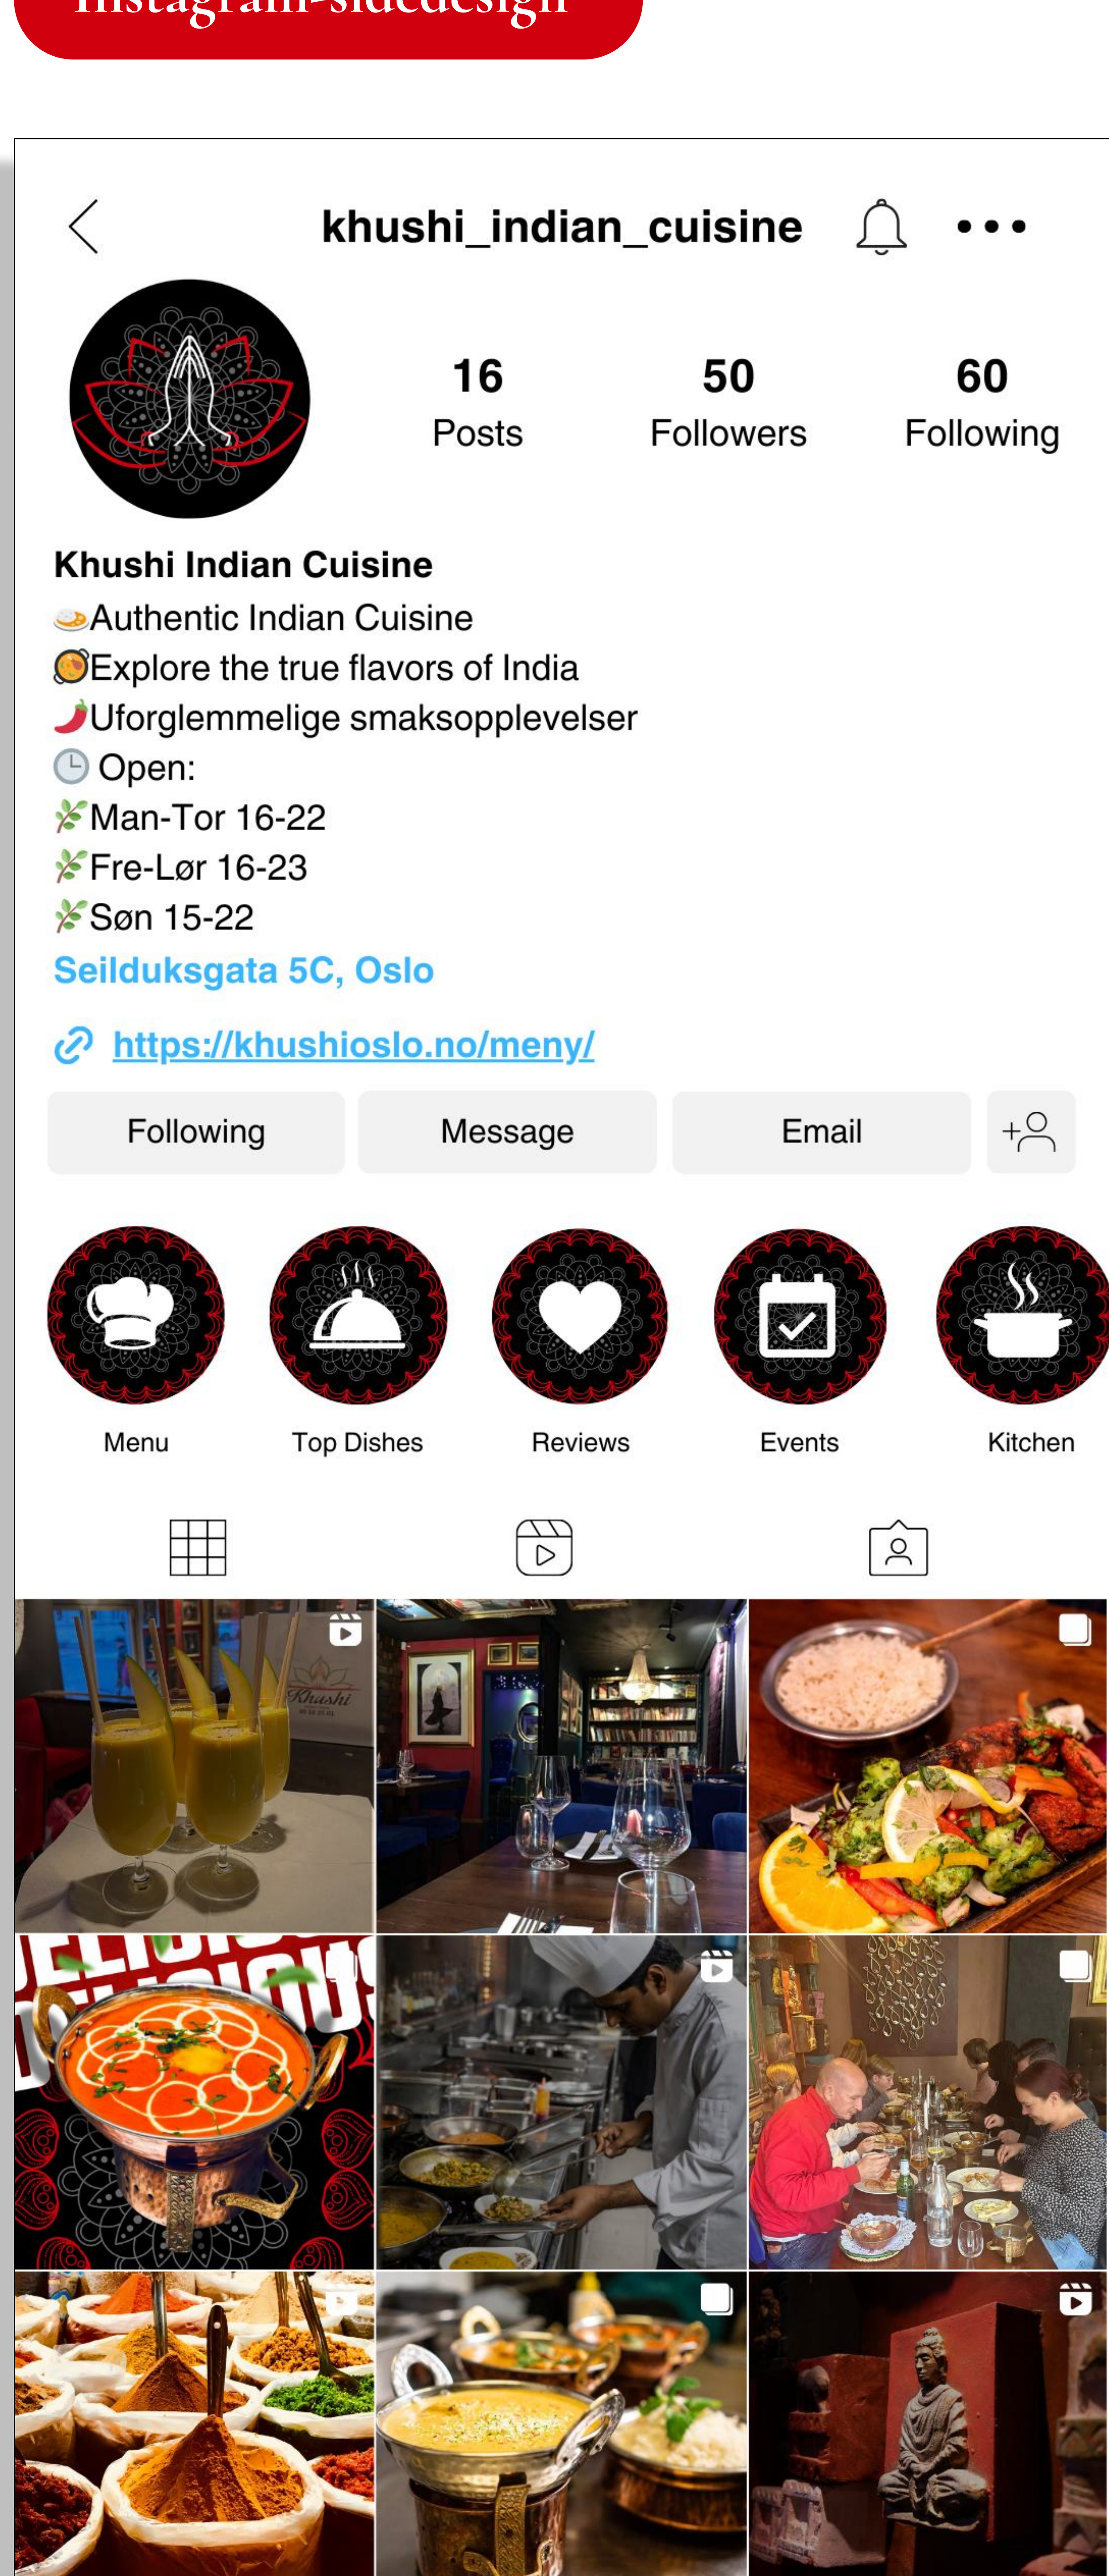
Instagram-sidedesign

khushi_indian_cuisine

16
Posts

50
Followers

60
Following

Khushi Indian Cuisine
🍛Authentic Indian Cuisine
🥘Explore the true flavors of India
🌶️Uforglemmelige smaksopplevelser
🕒 Open:
🌿Man-Tor 16-22
🌿Fre-Lør 16-23
🌿Søn 15-22
Seilduksgata 5C, Oslo

https://khushioslo.no/meny/

Following | Message | Email

Menu | Top Dishes | Reviews | Events | Kitchen

Khushi